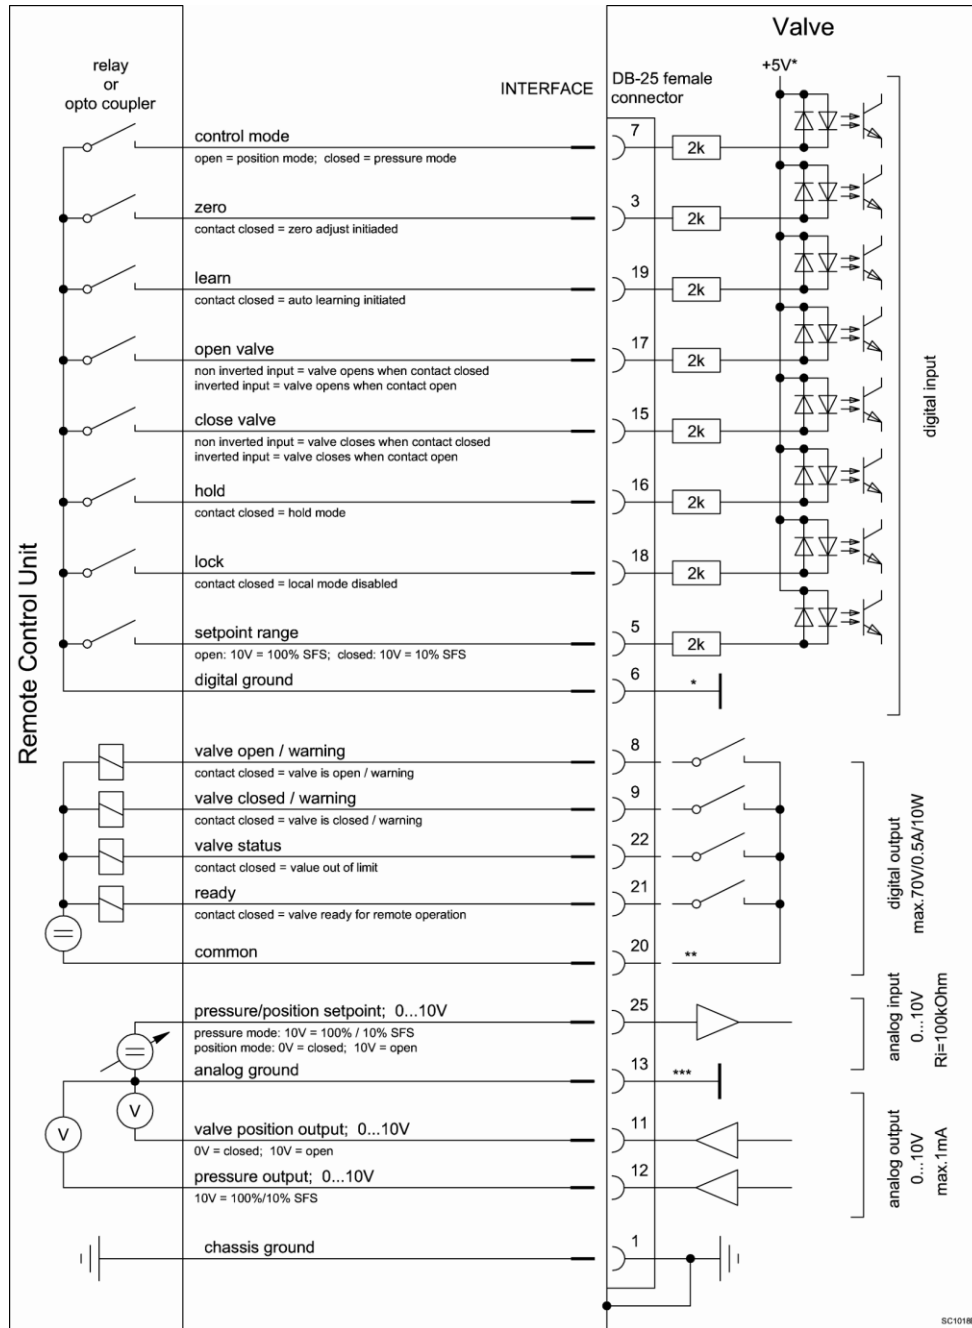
Valve

relay
or
opto coupler

INTERFACE

DB-25 female connector

+5V*

control mode
open = position mode; closed = pressure mode

7

2k

zero
contact closed = zero adjust initiaded

3

2k

learn
contact closed = auto learning initiated

19

2k

open valve
non inverted input = valve opens when contact closed
inverted input = valve opens when contact open

17

2k

close valve
non inverted input = valve closes when contact closed
inverted input = valve closes when contact open

15

2k

hold
contact closed = hold mode

16

2k

lock
contact closed = local mode disabled

18

2k

setpoint range
open: 10V = 100% SFS; closed: 10V = 10% SFS

5

2k

digital ground

6

*

digital input

Remote Control Unit

valve open / warning
contact closed = valve is open / warning

8

valve closed / warning
contact closed = valve is closed / warning

9

valve status
contact closed = value out of limit

22

ready
contact closed = valve ready for remote operation

21

common

20

**

digital output
max.70V/0.5A/10W

pressure/position setpoint; 0...10V
pressure mode: 10V = 100% / 10% SFS
position mode: 0V = closed; 10V = open

25

analog ground

13

***

analog input
0...10V
Ri=100kOhm

V

V

valve position output; 0...10V
0V = closed; 10V = open

11

pressure output; 0...10V
10V = 100%/10% SFS

12

analog output
0...10V
max.1mA

chassis ground

1

SC1018